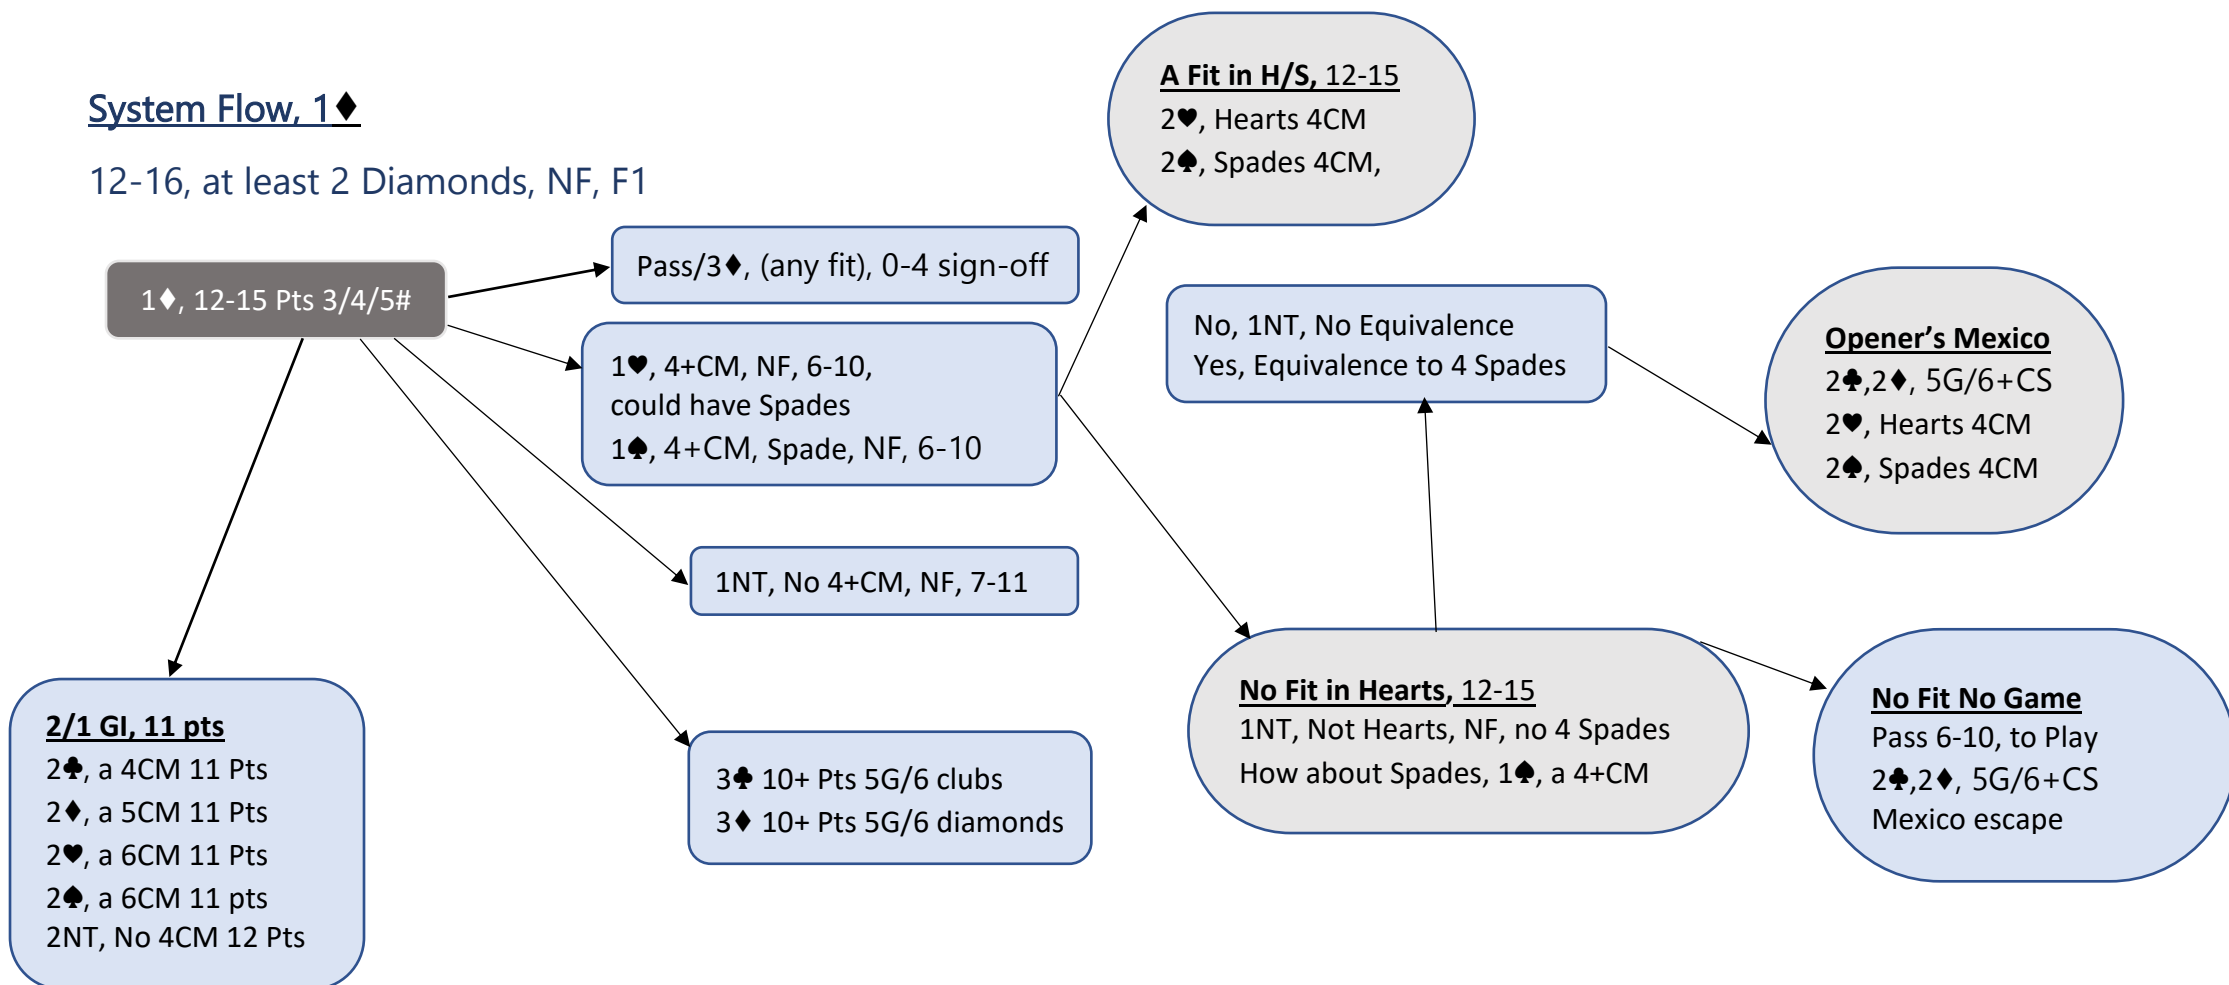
System Flow, 1♦

12-16, at least 2 Diamonds, NF, F1

1♦, 12-15 Pts 3/4/5#

Pass/3♦, (any fit), 0-4 sign-off

1♥, 4+CM, NF, 6-10, could have Spades
1♠, 4+CM, Spade, NF, 6-10

1NT, No 4+CM, NF, 7-11

3♣ 10+ Pts 5G/6 clubs
3♦ 10+ Pts 5G/6 diamonds

2/1 GI, 11 pts
2♣, a 4CM 11 Pts
2♦, a 5CM 11 Pts
2♥, a 6CM 11 Pts
2♠, a 6CM 11 pts
2NT, No 4CM 12 Pts

A Fit in H/S, 12-15
2♥, Hearts 4CM
2♠, Spades 4CM,

No, 1NT, No Equivalence
Yes, Equivalence to 4 Spades

Opener's Mexico
2♣,2♦, 5G/6+CS
2♥, Hearts 4CM
2♠, Spades 4CM

No Fit in Hearts, 12-15
1NT, Not Hearts, NF, no 4 Spades
How about Spades, 1♠, a 4+CM

No Fit No Game
Pass 6-10, to Play
2♣,2♦, 5G/6+CS
Mexico escape